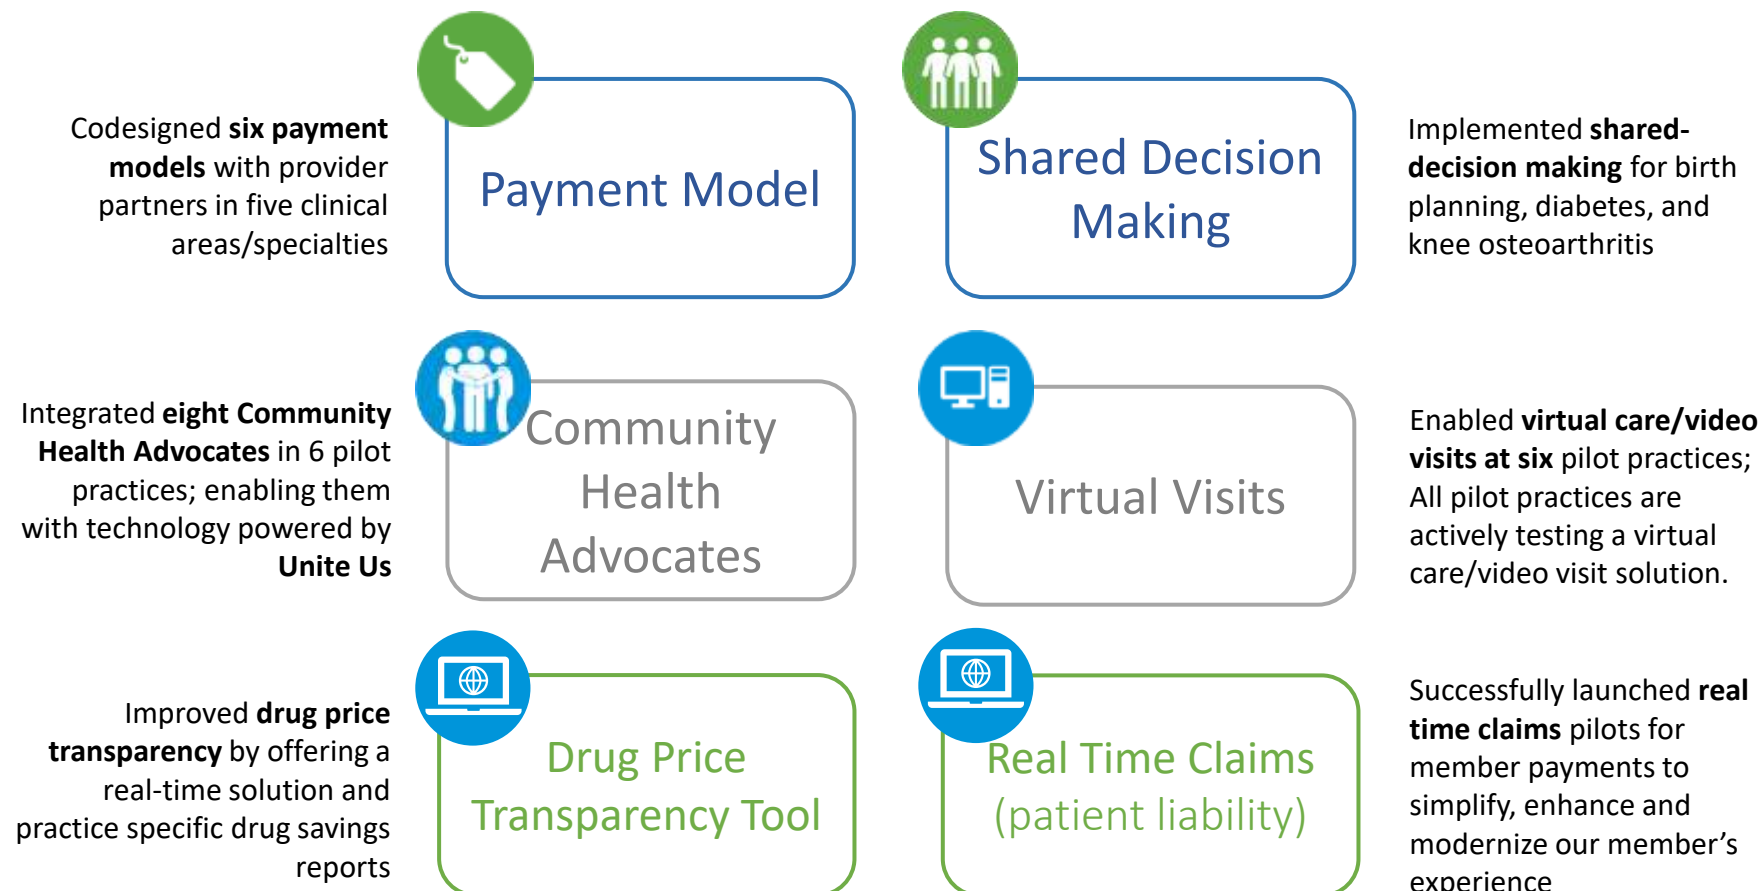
Codesigned **six payment models** with provider partners in five clinical areas/specialties

Payment Model

Shared Decision Making

Implemented **shared-decision making** for birth planning, diabetes, and knee osteoarthritis

Integrated **eight Community Health Advocates** in 6 pilot practices; enabling them with technology powered by **Unite Us**

Community Health Advocates

Virtual Visits

Enabled **virtual care/video visits at six** pilot practices; All pilot practices are actively testing a virtual care/video visit solution.

Improved **drug price transparency** by offering a real-time solution and practice specific drug savings reports

Drug Price Transparency Tool

Real Time Claims (patient liability)

Successfully launched **real time claims** pilots for member payments to simplify, enhance and modernize our member's experience